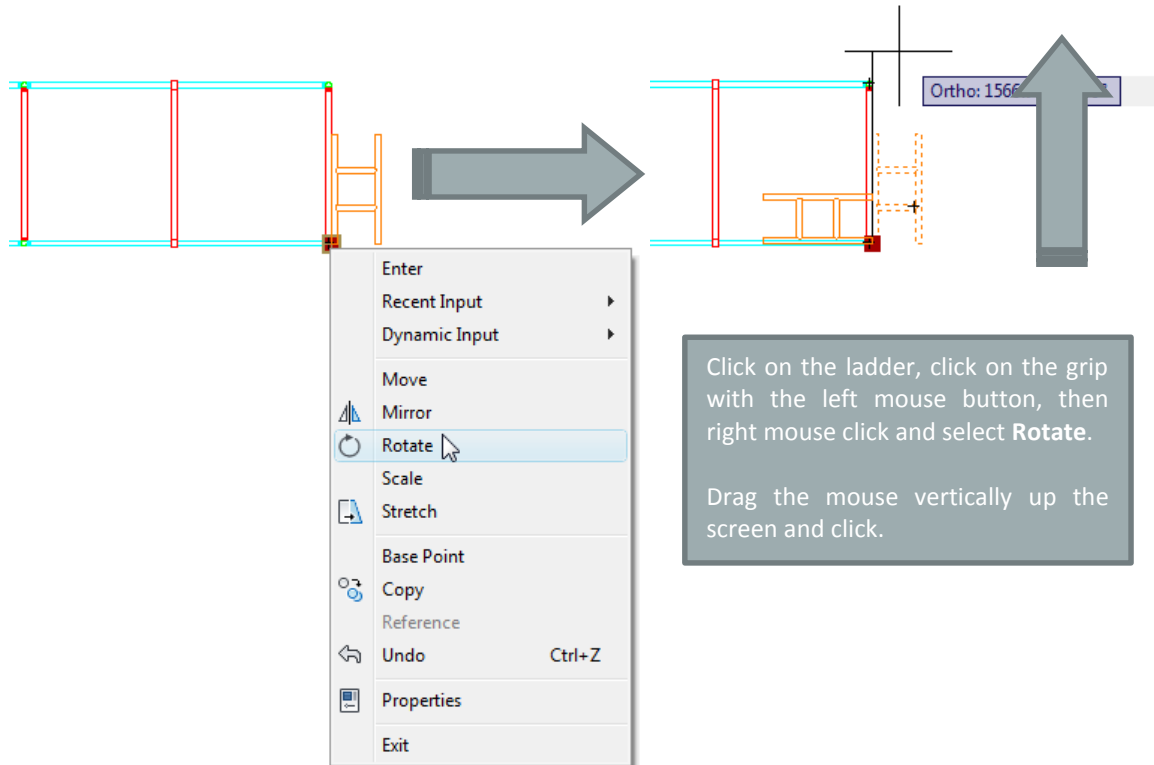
Ortho: 1566 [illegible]

Enter
Recent Input
Dynamic Input
Move
Mirror
Rotate
Scale
Stretch
Base Point
Copy
Reference
Undo Ctrl+Z
Properties
Exit

Click on the ladder, click on the grip with the left mouse button, then right mouse click and select **Rotate**.

Drag the mouse vertically up the screen and click.